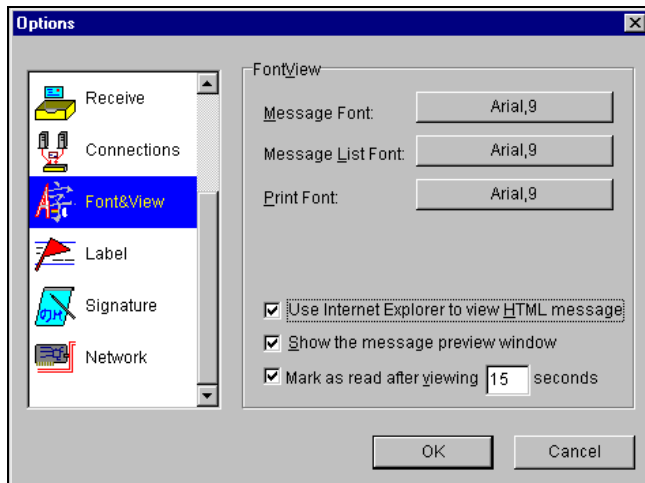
Options

Receive

Connections

Font&View

Label

Signature

Network

FontView

Message Font:
Arial,9

Message List Font:
Arial,9

Print Font:
Arial,9

☑ Use Internet Explorer to view HTML message

☑ Show the message preview window

☑ Mark as read after viewing 15 seconds

OK

Cancel